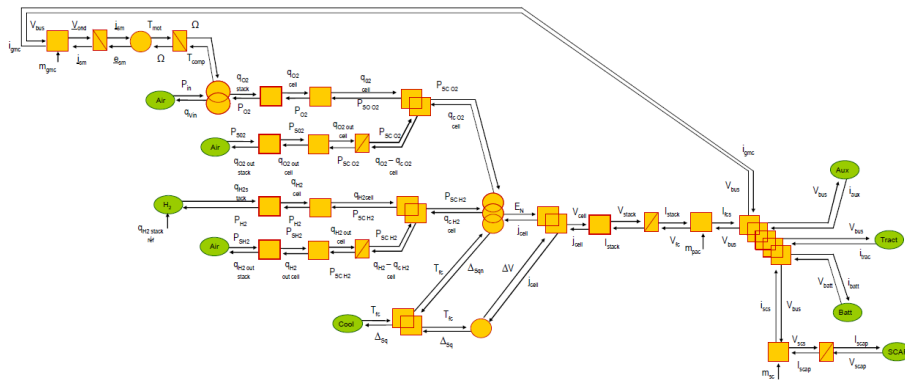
$i_{gmc}$
$V_{bus}$
$V_{cmd}$
$i_{em}$
$T_{mot}$
$\Omega$
$m_{gmc}$
$j_{em}$
$e_{em}$
$\Omega$
$T_{comp}$

Air
$P_{in}$
$q_{Vin}$
$q_{O2\ stack}$
$P_{O2}$
$q_{O2\ cell}$
$P_{O2}$
$q_{O2\ cell}$
$P_{SO\ O2}$
$P_{SC\ O2}$
$q_{c\ O2\ cell}$

Air
$P_{SO2}$
$q_{O2\ out\ stack}$
$P_{SO2}$
$q_{O2\ out\ cell}$
$q_{O2\ out\ cell}$
$P_{SC\ O2}$
$P_{SC\ O2}$
$q_{O2} - q_{c\ O2}$ cell

$H_2$
$q_{H2\ stack\ nir}$
$q_{H2s\ stack}$
$P_{H2}$
$q_{H2\ cell}$
$P_{H2}$
$q_{H2cell}$
$P_{SC\ H2}$
$P_{SC\ H2}$
$q_{c\ H2\ cell}$

Air
$P_{SH2}$
$q_{H2\ out\ stack}$
$P_{SH2}$
$q_{H2\ out\ cell}$
$q_{H2\ out\ cell}$
$P_{SC\ H2}$
$P_{SC\ H2}$
$q_{H2} - q_{c\ H2}$ cell

$E_N$
$j_{cell}$
$V_{cell}$
$j_{cell}$
$V_{stack}$
$I_{stack}$
$I_{stack}$
$V_{fc}$
$m_{pac}$
$I_{fcs}$
$V_{bus}$
$V_{bus}$
$i_{gmc}$
$T_{fc}$
$\Delta_{Sqn}$
$\Delta V$
$j_{cell}$

Cool
$T_{fc}$
$\Delta_{Sq}$
$T_{fc}$
$\Delta_{Sq}$

Aux
$V_{bus}$
$i_{aux}$
Tract
$V_{bus}$
$i_{trac}$
$V_{batt}$
$i_{batt}$
Batt
$i_{scs}$
$V_{bus}$
$V_{scs}$
$I_{scap}$
$V_{scap}$
$m_{sc}$
$I_{scap}$
SCAP